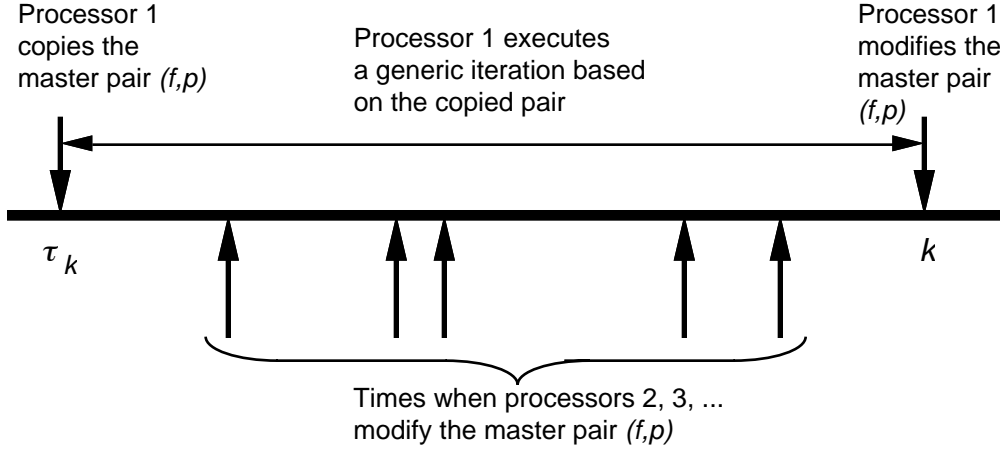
Processor 1 copies the master pair *(f,p)*

Processor 1 executes a generic iteration based on the copied pair

Processor 1 modifies the master pair *(f,p)*

$\tau_k$

$k$

Times when processors 2, 3, ... modify the master pair *(f,p)*